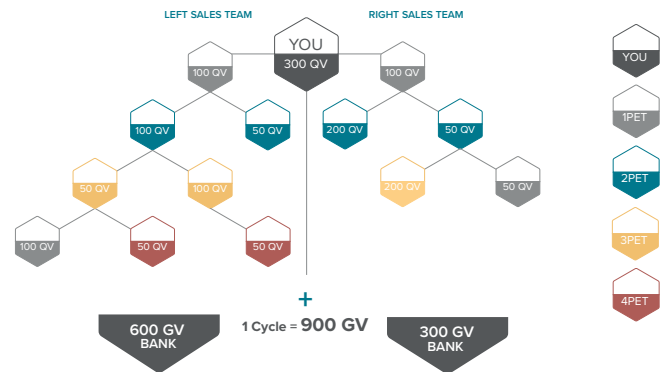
LEFT SALES TEAM

RIGHT SALES TEAM

YOU
300 QV

100 QV

100 QV

100 QV

50 QV

50 QV

100 QV

100 QV

50 QV

50 QV

200 QV

50 QV

200 QV

50 QV

+

600 GV
BANK

1 Cycle = 900 GV

300 GV
BANK

YOU

1PET

2PET

3PET

4PET